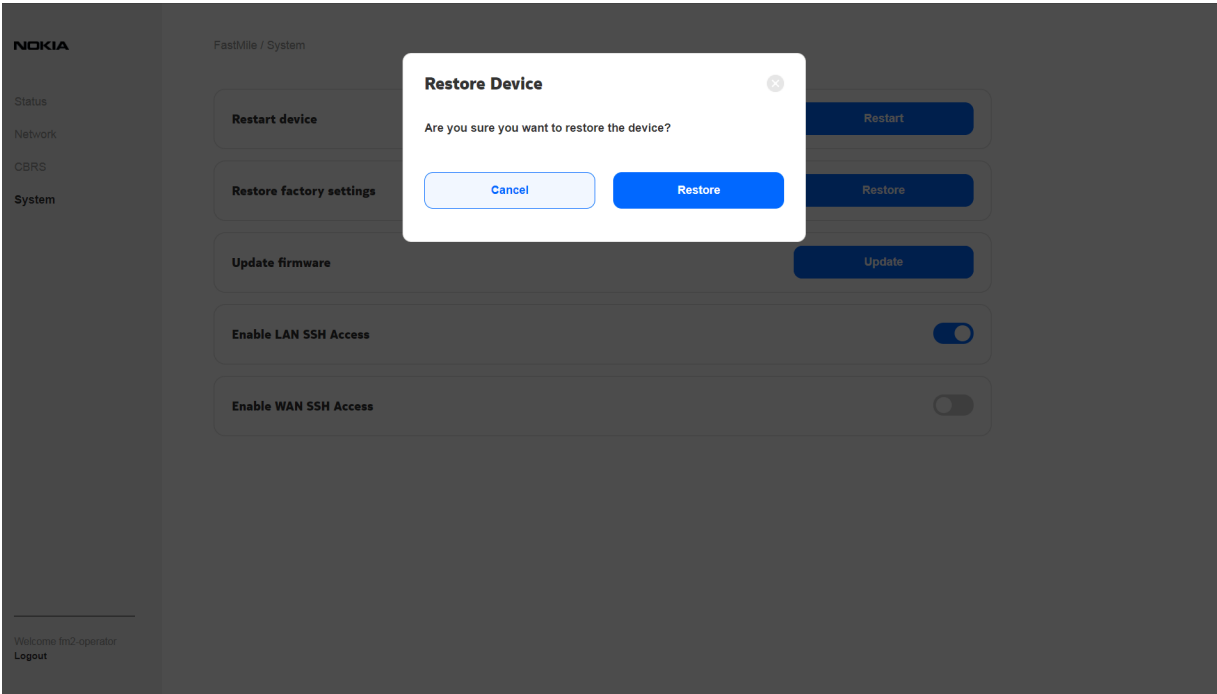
NOKIA

Status
Network
CBRS
System

Welcome fm2-operator
Logout

FastMile / System

Restart device
Restart

Restore factory settings
Restore

Update firmware
Update

Enable LAN SSH Access

Enable WAN SSH Access

Restore Device

Are you sure you want to restore the device?

Cancel
Restore